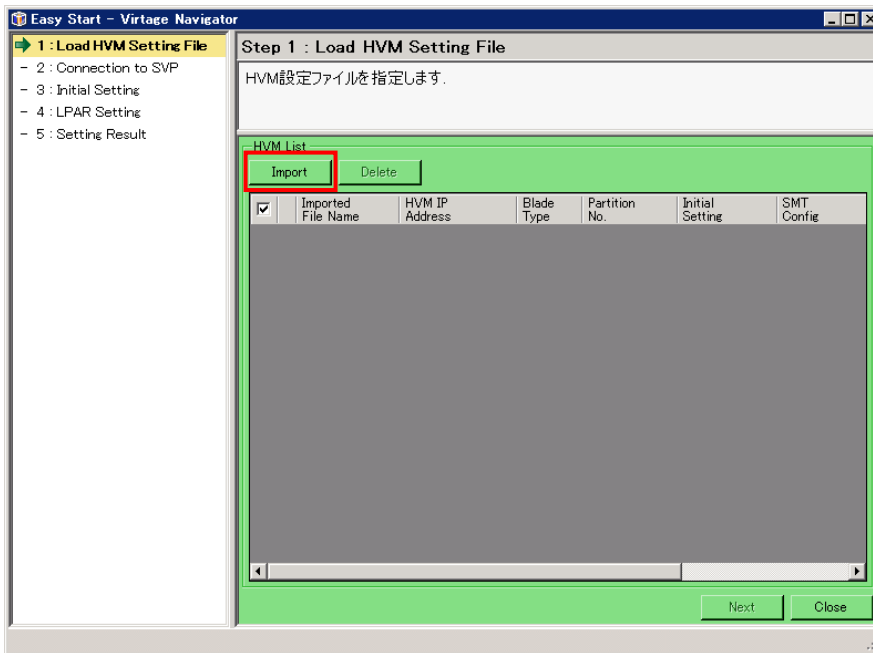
Easy Start - Virtage Navigator

1 : Load HVM Setting File
- 2 : Connection to SVP
- 3 : Initial Setting
- 4 : LPAR Setting
- 5 : Setting Result

Step 1 : Load HVM Setting File

HVM設定ファイルを指定します.

HVM List

Import
Delete

| ☑ | Imported File Name | HVM IP Address | Blade Type | Partition No. | Initial Setting | SMT Config |
|---|---|---|---|---|---|---|

Next
Close